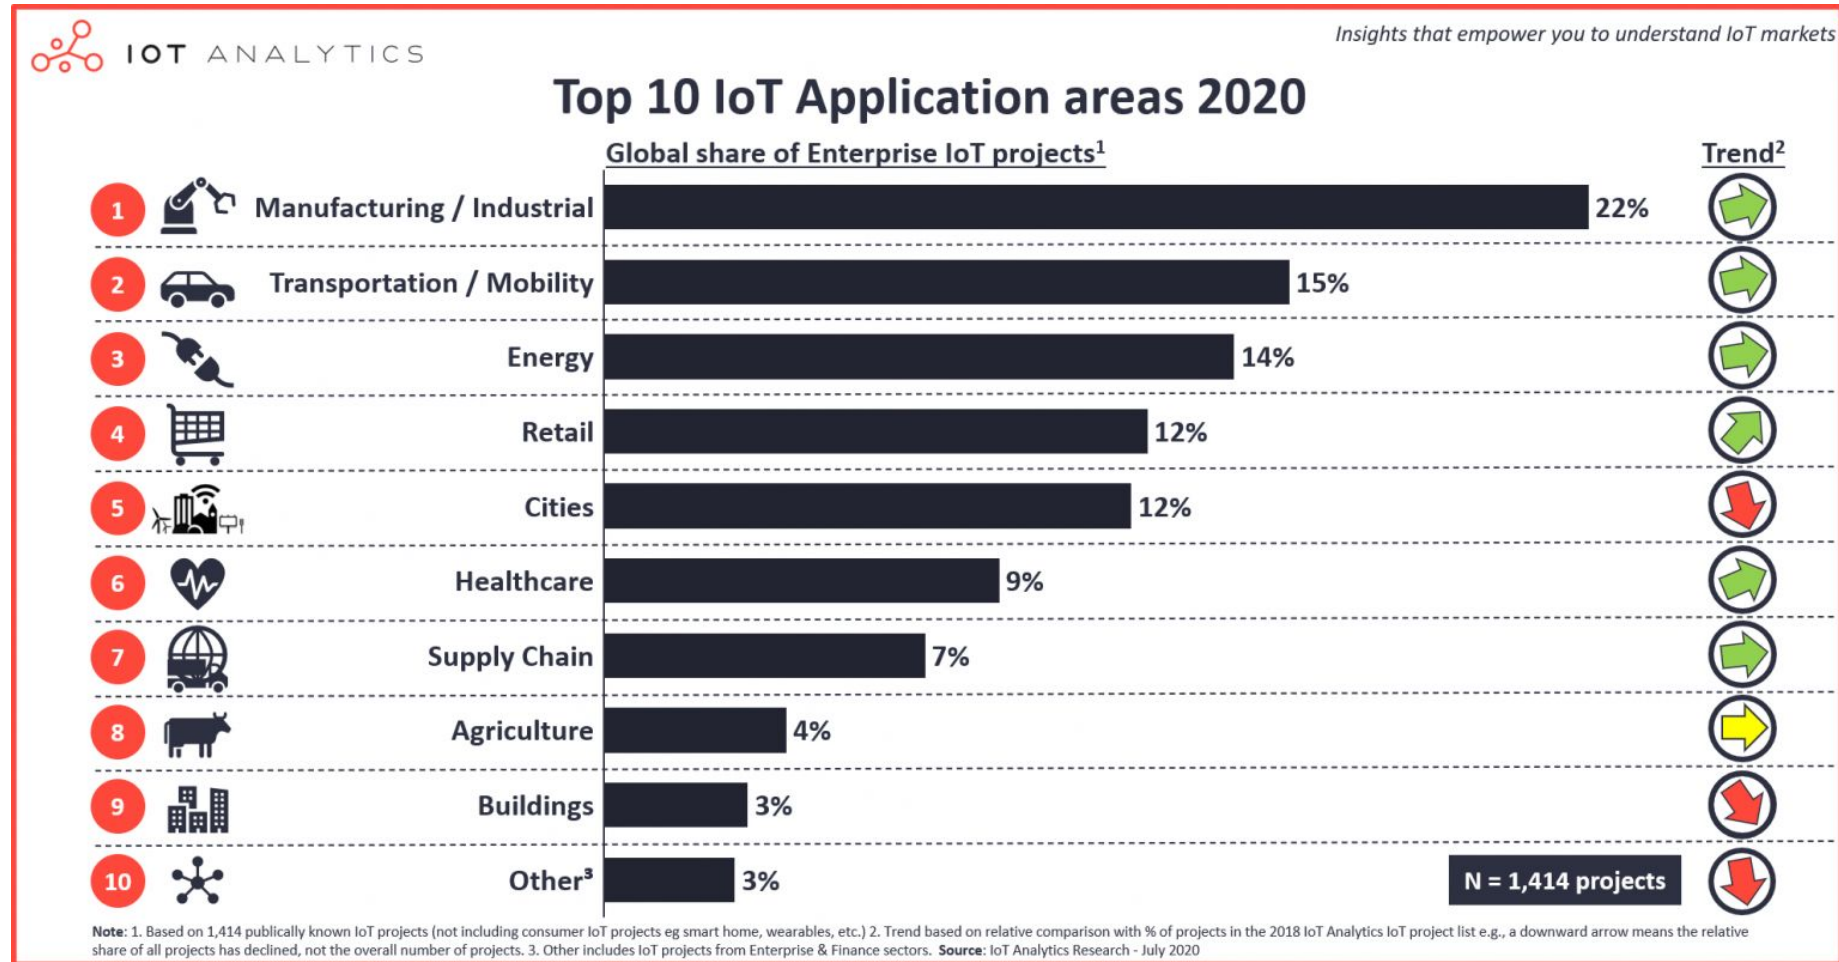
IOT ANALYTICS

Insights that empower you to understand IoT markets

Top 10 IoT Application areas 2020

Global share of Enterprise IoT projects$^1$

Trend$^2$

| # | Area | Share |
|---|---|---|
| 1 | Manufacturing / Industrial | 22% |
| 2 | Transportation / Mobility | 15% |
| 3 | Energy | 14% |
| 4 | Retail | 12% |
| 5 | Cities | 12% |
| 6 | Healthcare | 9% |
| 7 | Supply Chain | 7% |
| 8 | Agriculture | 4% |
| 9 | Buildings | 3% |
| 10 | Other$^3$ | 3% |

N = 1,414 projects

Note: 1. Based on 1,414 publically known IoT projects (not including consumer IoT projects eg smart home, wearables, etc.) 2. Trend based on relative comparison with % of projects in the 2018 IoT Analytics IoT project list e.g., a downward arrow means the relative share of all projects has declined, not the overall number of projects. 3. Other includes IoT projects from Enterprise & Finance sectors. Source: IoT Analytics Research - July 2020